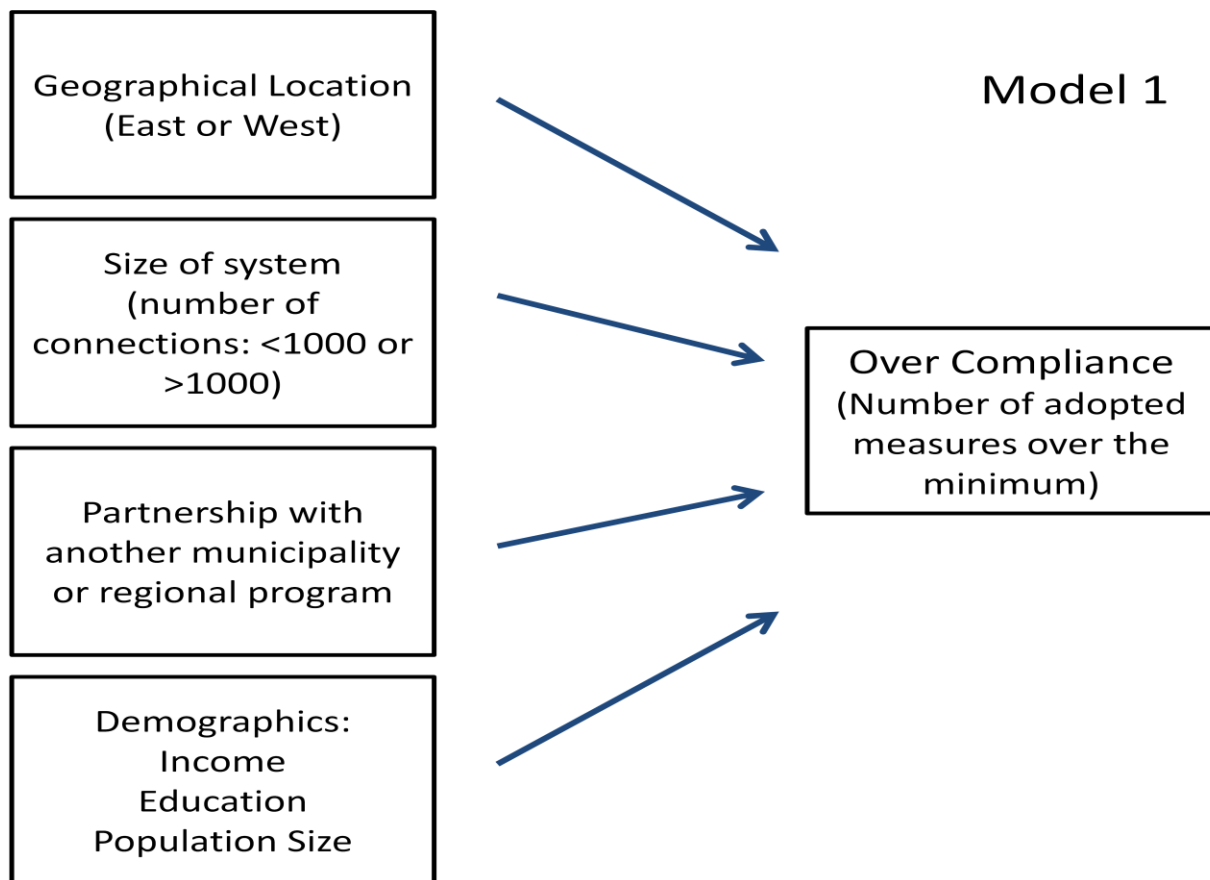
Geographical Location (East or West)

Model 1

Size of system (number of connections: <1000 or >1000)

Over Compliance (Number of adopted measures over the minimum)

Partnership with another municipality or regional program

Demographics: Income Education Population Size